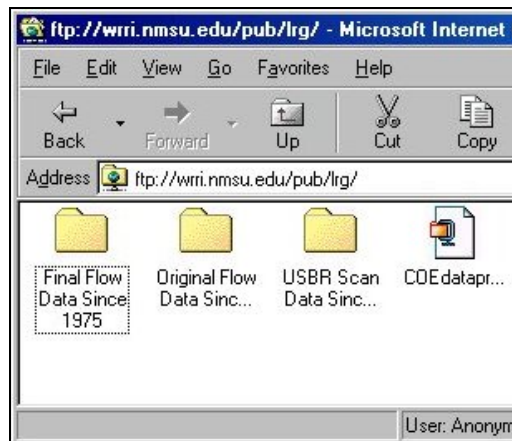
ftp://wrri.nmsu.edu/pub/lrg/ - Microsoft Internet

File Edit View Go Favorites Help

Back Forward Up Cut Copy

Address ftp://wrri.nmsu.edu/pub/lrg/

Final Flow Data Since 1975

Original Flow Data Sinc...

USBR Scan Data Sinc...

COEdatapr...

User: Anonym